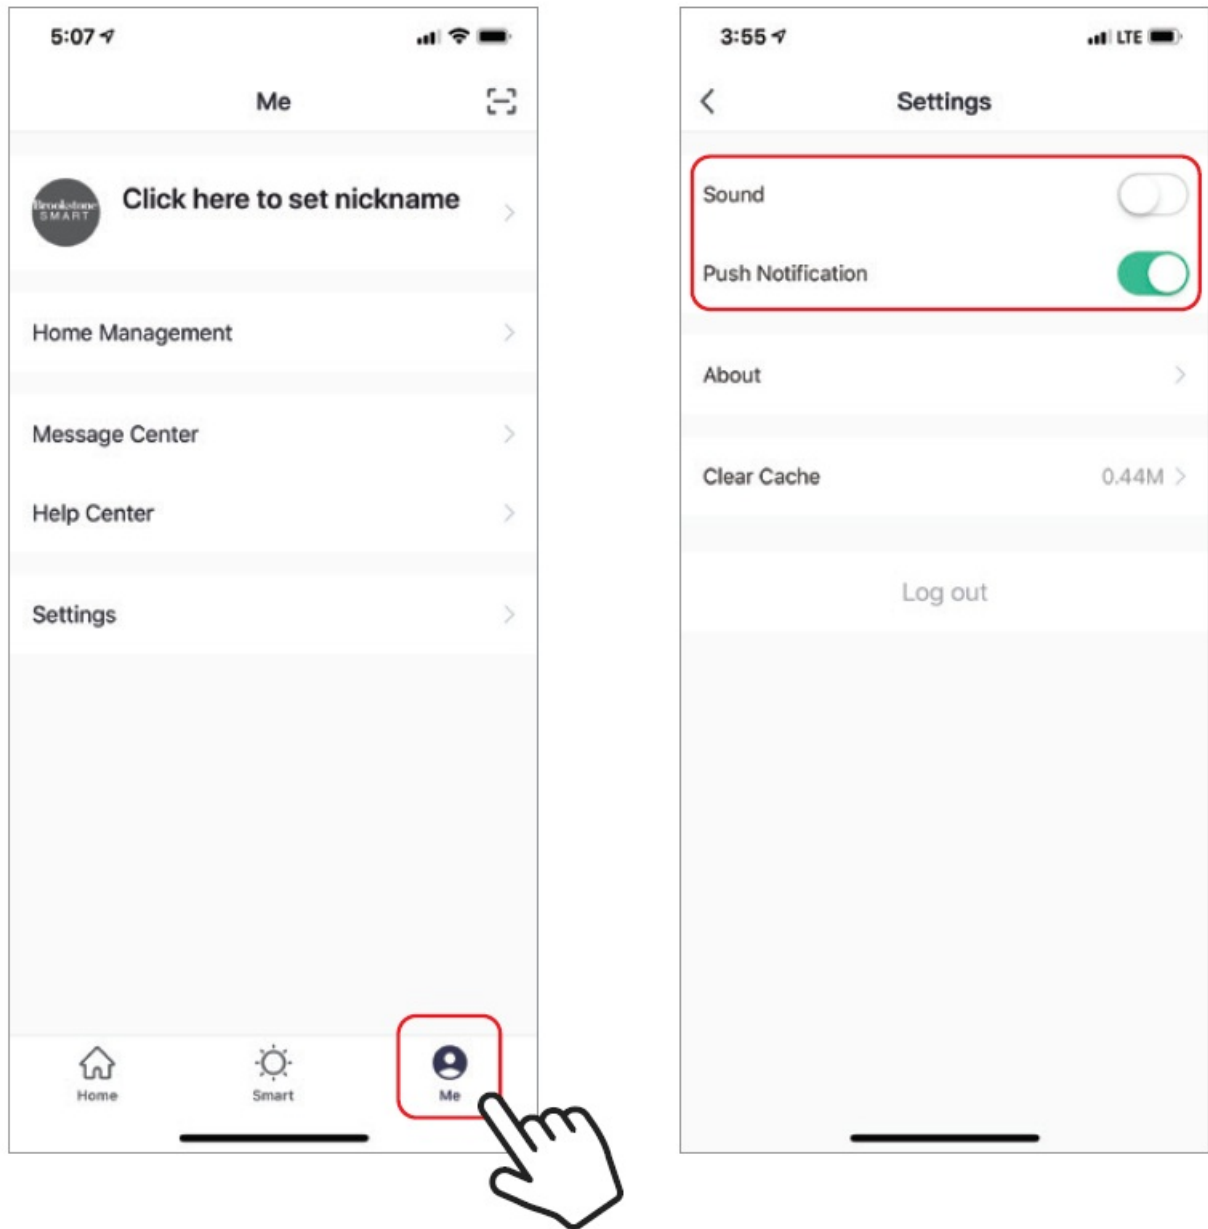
5:07

Me

Brookstone SMART

Click here to set nickname

Home Management

Message Center

Help Center

Settings

Home

Smart

Me

3:55

LTE

Settings

Sound

Push Notification

About

Clear Cache 0.44M

Log out